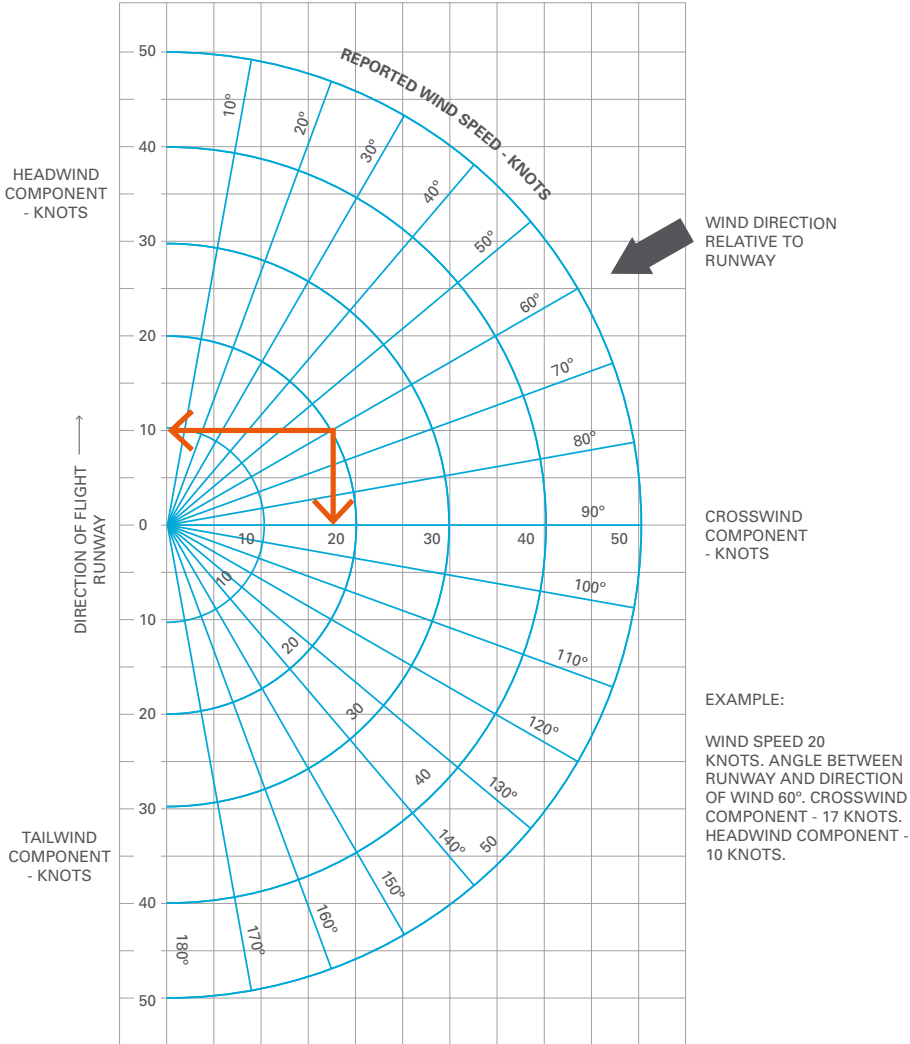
HEADWIND COMPONENT - KNOTS

50
40
30
20
10
0
10
20
30
40
50

REPORTED WIND SPEED - KNOTS

10°
20°
30°
40°
50°
60°
70°
80°
90°
100°
110°
120°
130°
140°
150°
160°
170°
180°

WIND DIRECTION RELATIVE TO RUNWAY

DIRECTION OF FLIGHT ⟶
RUNWAY

10
20
30
40
50

CROSSWIND COMPONENT - KNOTS

10
20
30
40
50

TAILWIND COMPONENT - KNOTS

EXAMPLE:

WIND SPEED 20 KNOTS. ANGLE BETWEEN RUNWAY AND DIRECTION OF WIND 60º. CROSSWIND COMPONENT - 17 KNOTS. HEADWIND COMPONENT - 10 KNOTS.